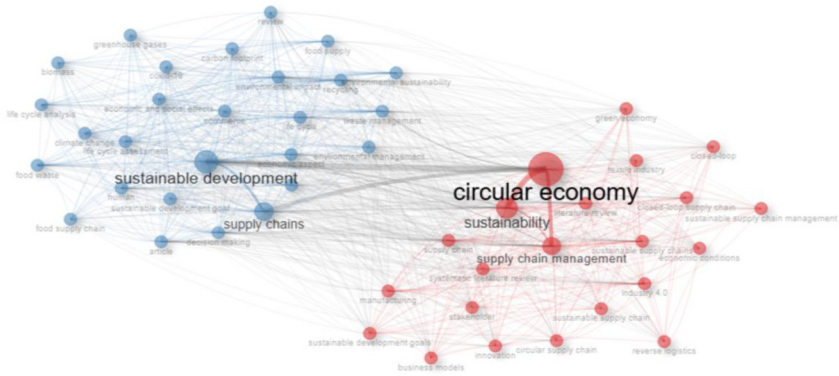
reuse
greenhouse gases
food supply
carbon footprint
biomass
climate
environmental impact
environmental sustainability
recycling
economic and social effects
life cycle analysis
economics
life cycle
waste management
climate change
life cycle assessment
environmental management
food waste
sustainable development
human
sustainable development goal
food supply chain
supply chains
decision making
article
green economy
closed-loop
supply industry
circular economy
closed-loop supply chain
sustainable supply chain management
sustainability
supply chain
sustainable supply chains
economic conditions
supply chain management
systematic literature review
industry 4.0
manufacturing
stakeholder
sustainable supply chain
sustainable development goals
innovation
circular supply chain
reverse logistics
business models